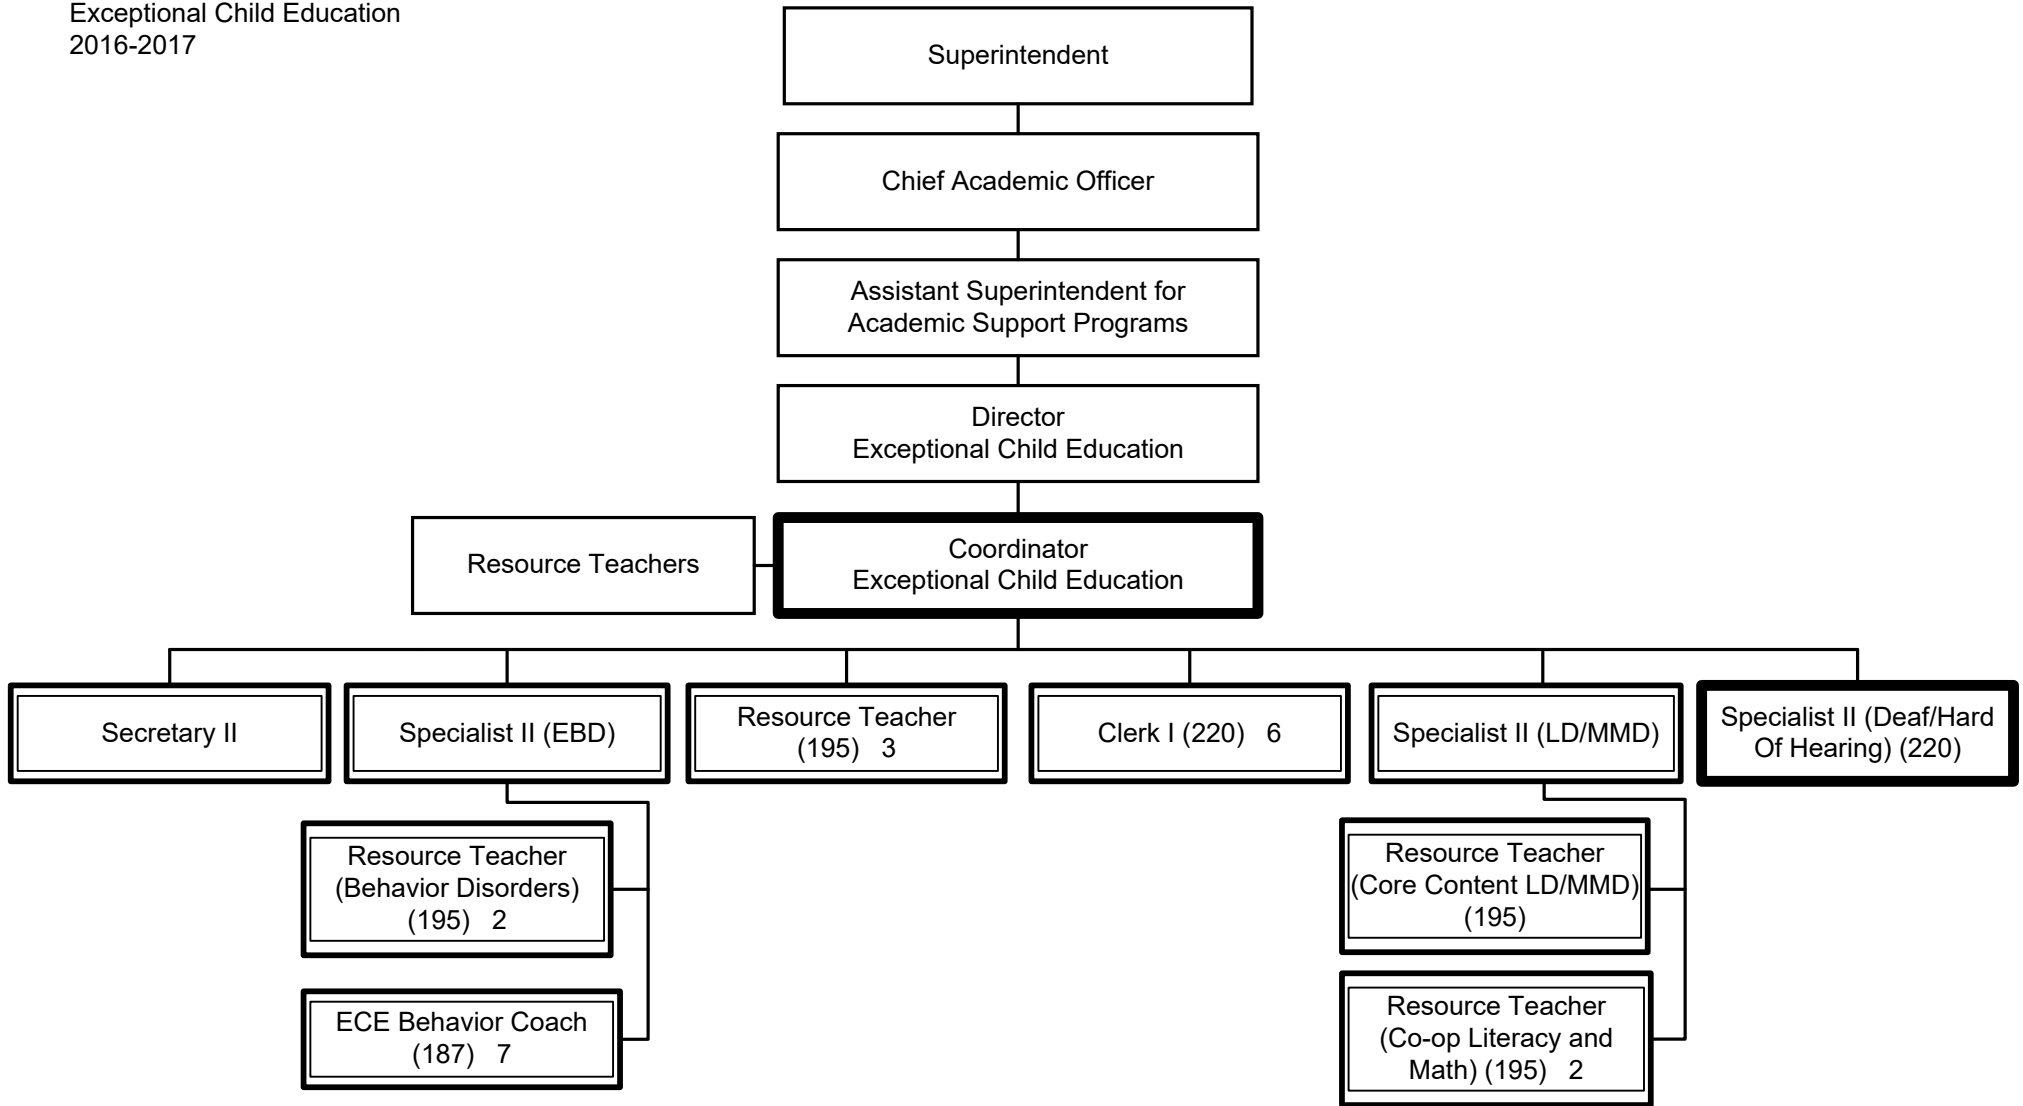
Exceptional Child Education
2016-2017

Superintendent

Chief Academic Officer

Assistant Superintendent for Academic Support Programs

Director
Exceptional Child Education

Resource Teachers

Coordinator
Exceptional Child Education

Secretary II

Specialist II (EBD)

Resource Teacher (195) 3

Clerk I (220) 6

Specialist II (LD/MMD)

Specialist II (Deaf/Hard Of Hearing) (220)

Resource Teacher (Behavior Disorders) (195) 2

ECE Behavior Coach (187) 7

Resource Teacher (Core Content LD/MMD) (195)

Resource Teacher (Co-op Literacy and Math) (195) 2